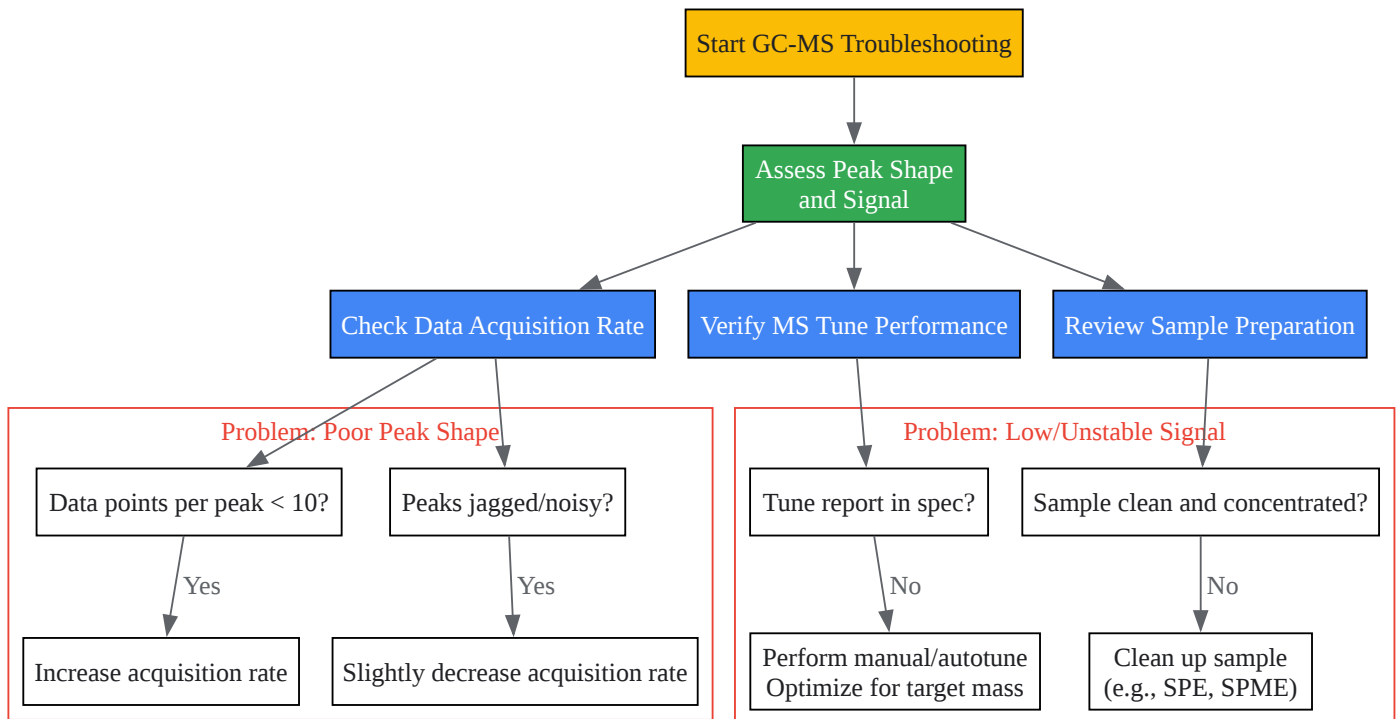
Start GC-MS Troubleshooting

Assess Peak Shape and Signal

Check Data Acquisition Rate

Verify MS Tune Performance

Review Sample Preparation

Problem: Poor Peak Shape

Data points per peak < 10?

Yes

Increase acquisition rate

Peaks jagged/noisy?

Yes

Slightly decrease acquisition rate

Problem: Low/Unstable Signal

Tune report in spec?

No

Perform manual/autotune
Optimize for target mass

Sample clean and concentrated?

No

Clean up sample
(e.g., SPE, SPME)